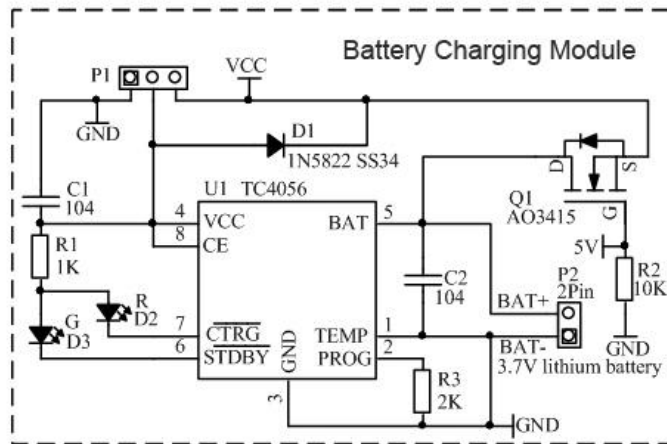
Battery Charging Module

P1
VCC
GND
D1
1N5822 SS34
C1
104
U1 TC4056
4 VCC
8 CE
BAT 5
R1
1K
R
D2
G
D3
7 $\overline{CTRG}$
6 STDBY
GND
3
TEMP 1
PROG 2
C2
104
R3
2K
GND
D
S
Q1
AO3415
G
5V
R2
10K
GND
P2
2Pin
BAT+
BAT-
3.7V lithium battery